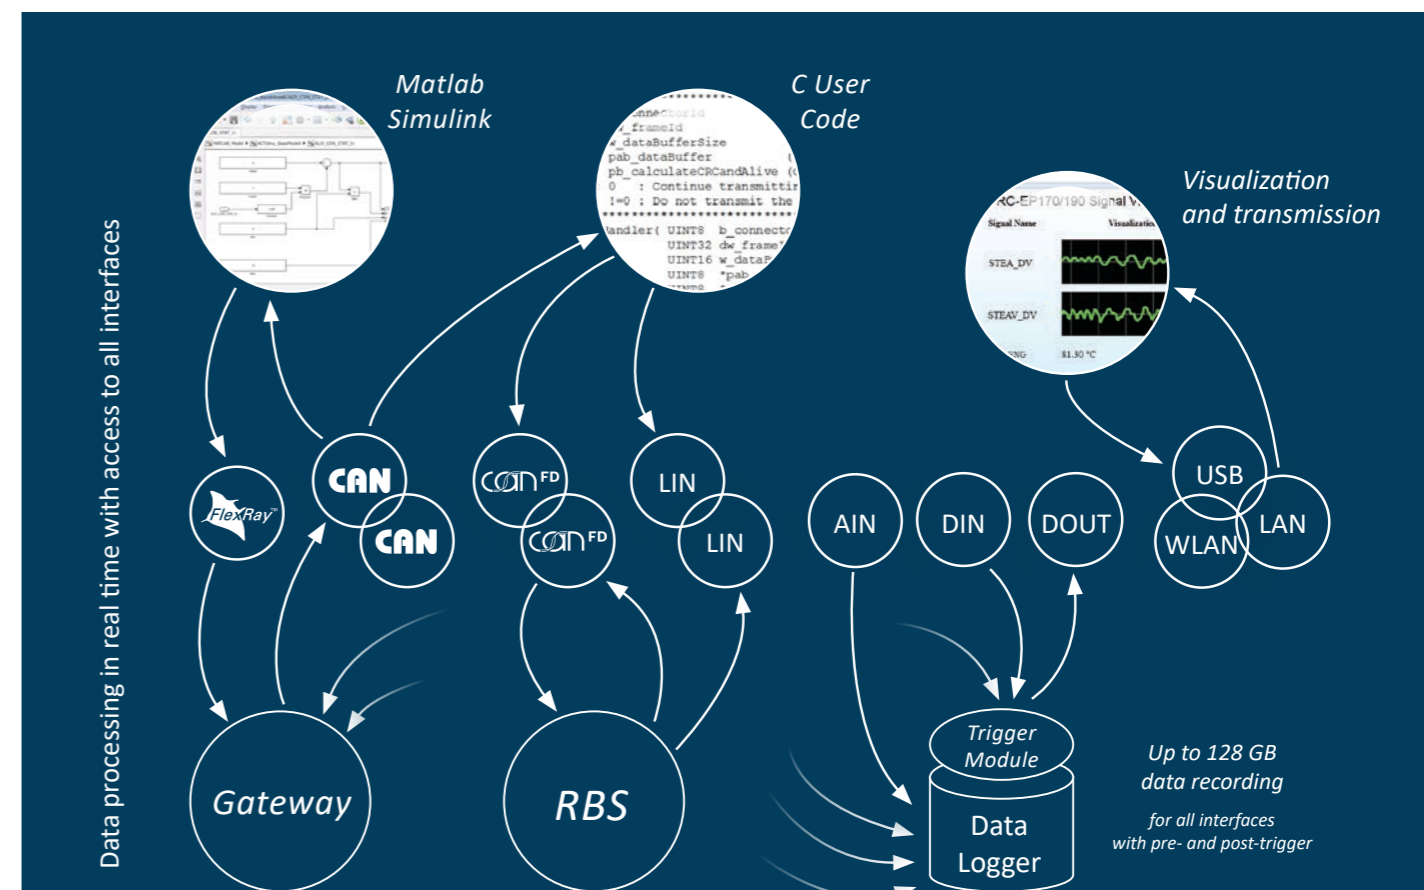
Data processing in real time with access to all interfaces

Matlab Simulink

C User Code

connectorId
w_frameId
w_dataBufferSize
pab_dataBuffer
pb_calculateCRCandAlive
0 : Continue transmittir
!=0 : Do not transmit the
andler( UINT8 b_connecto
UINT32 dw_frame
UINT16 w_dataF
UINT8 *pab

Visualization and transmission

RC-EP170/190 Signal V
Signal Name
Visualization
STEA_DV
STEAV_DV
81.50 °C

FlexRay

CAN

CAN

CAN FD

CAN FD

LIN

LIN

AIN

DIN

DOUT

USB

WLAN

LAN

Gateway

RBS

Trigger Module

Data Logger

Up to 128 GB data recording

for all interfaces with pre- and post-trigger